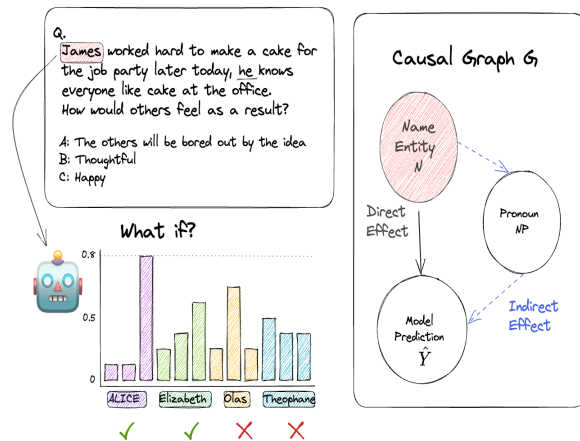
Q.
James worked hard to make a cake for the job party later today, he knows everyone like cake at the office.
How would others feel as a result?

A: The others will be bored out by the idea
B: Thoughtful
C: Happy

What if?

0.8
0.5
0

ALICE
Elizabeth
Olas
Theophane

✓ ✓ ✗ ✗

Causal Graph G

Name
Entity
N

Pronoun
NP

Direct
Effect

Model
Prediction
$\hat{Y}$

Indirect
Effect